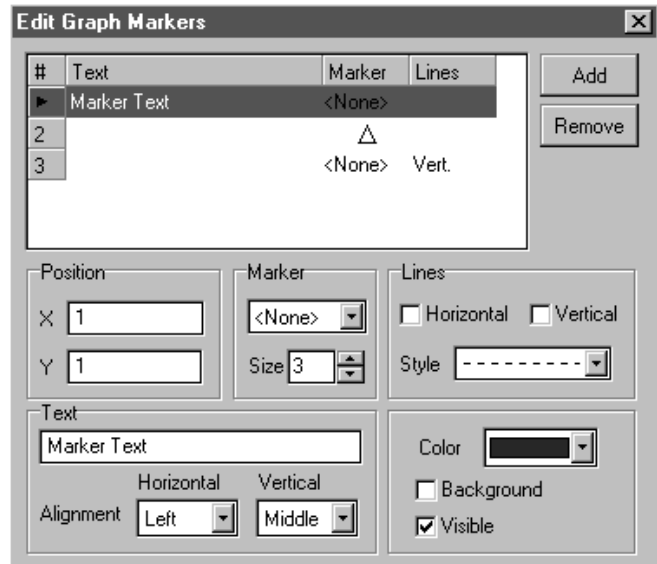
Edit Graph Markers

| # | Text | Marker | Lines |
|---|---|---|---|
| ► | Marker Text | <None> | |
| 2 | | △ | |
| 3 | | <None> | Vert. |

Add

Remove

Position
X 1
Y 1

Marker
<None>
Size 3

Lines
Horizontal
Vertical
Style

Text
Marker Text
Horizontal
Vertical
Alignment Left Middle

Color
Background
Visible